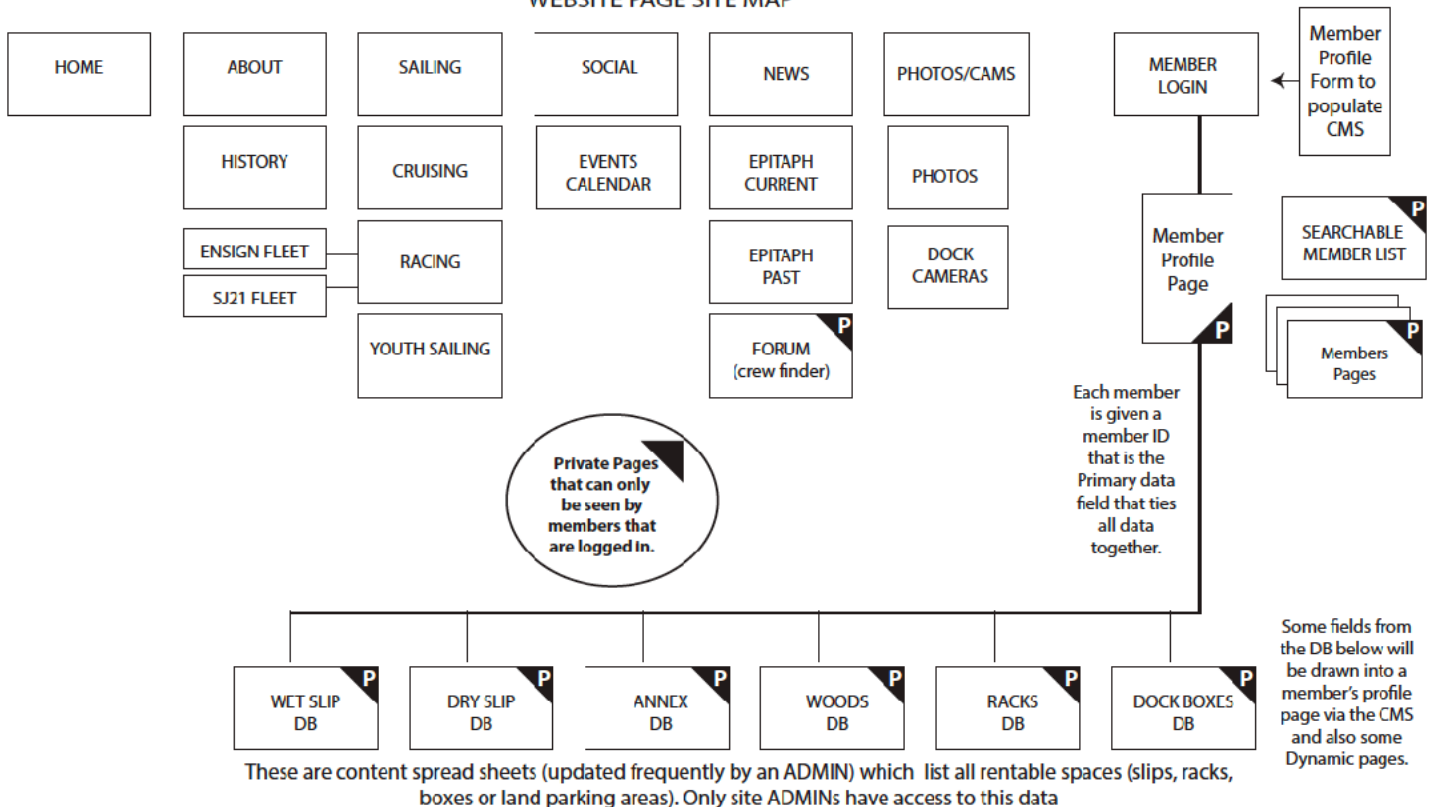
WEBSITE PAGE SITE MAP

HOME

ABOUT

HISTORY

ENSIGN FLEET

SJ21 FLEET

SAILING

CRUISING

RACING

YOUTH SAILING

SOCIAL

EVENTS CALENDAR

NEWS

EPITAPH CURRENT

EPITAPH PAST

P FORUM (crew finder)

PHOTOS/CAMS

PHOTOS

DOCK CAMERAS

MEMBER LOGIN

Member Profile Form to populate CMS

Member Profile Page P

P SEARCHABLE MEMBER LIST

P Members Pages

Private Pages that can only be seen by members that are logged in.

Each member is given a member ID that is the Primary data field that ties all data together.

P WET SLIP DB

P DRY SLIP DB

P ANNEX DB

P WOODS DB

P RACKS DB

P DOCK BOXES DB

Some fields from the DB below will be drawn into a member's profile page via the CMS and also some Dynamic pages.

These are content spread sheets (updated frequently by an ADMIN) which list all rentable spaces (slips, racks, boxes or land parking areas). Only site ADMINs have access to this data